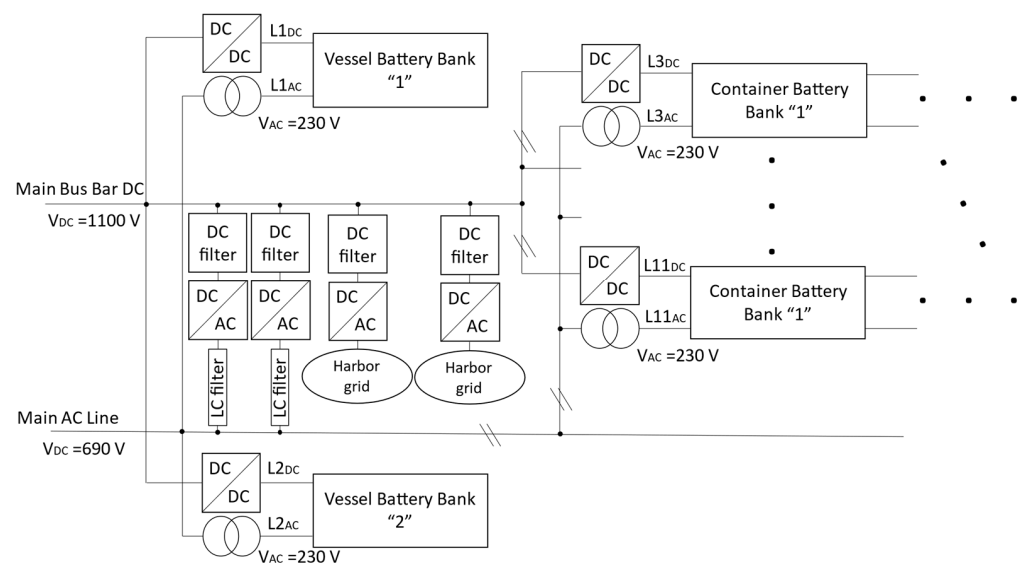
DC
DC
$L1_{DC}$
Vessel Battery Bank "1"
$L1_{AC}$
$V_{AC}$ =230 V

DC
DC
$L3_{DC}$
Container Battery Bank "1"
$L3_{AC}$
$V_{AC}$ =230 V

Main Bus Bar DC
$V_{DC}$ =1100 V

DC filter
DC AC
LC filter

DC filter
DC AC
LC filter

DC filter
DC AC
Harbor grid

DC filter
DC AC
Harbor grid

DC
DC
$L11_{DC}$
Container Battery Bank "1"
$L11_{AC}$
$V_{AC}$ =230 V

Main AC Line
$V_{DC}$ =690 V

DC
DC
$L2_{DC}$
Vessel Battery Bank "2"
$L2_{AC}$
$V_{AC}$ =230 V